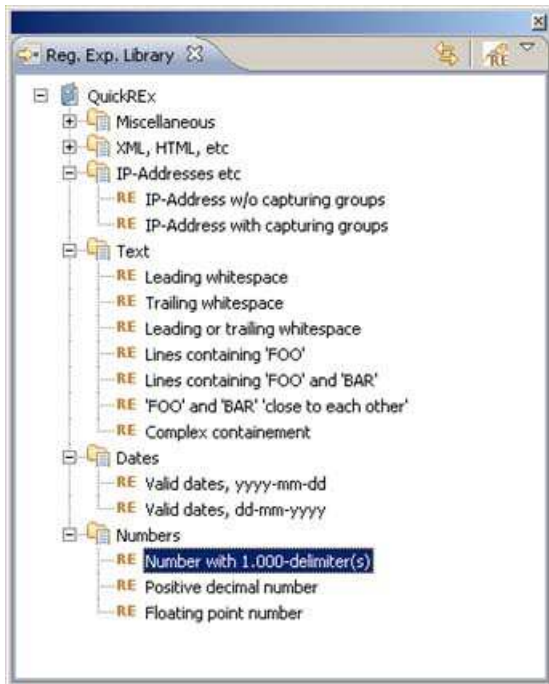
Reg. Exp. Library

QuickREx
Miscellaneous
XML, HTML, etc
IP-Addresses etc
RE IP-Address w/o capturing groups
RE IP-Address with capturing groups
Text
RE Leading whitespace
RE Trailing whitespace
RE Leading or trailing whitespace
RE Lines containing 'FOO'
RE Lines containing 'FOO' and 'BAR'
RE 'FOO' and 'BAR' 'close to each other'
RE Complex containement
Dates
RE Valid dates, yyyy-mm-dd
RE Valid dates, dd-mm-yyyy
Numbers
RE Number with 1.000-delimiter(s)
RE Positive decimal number
RE Floating point number